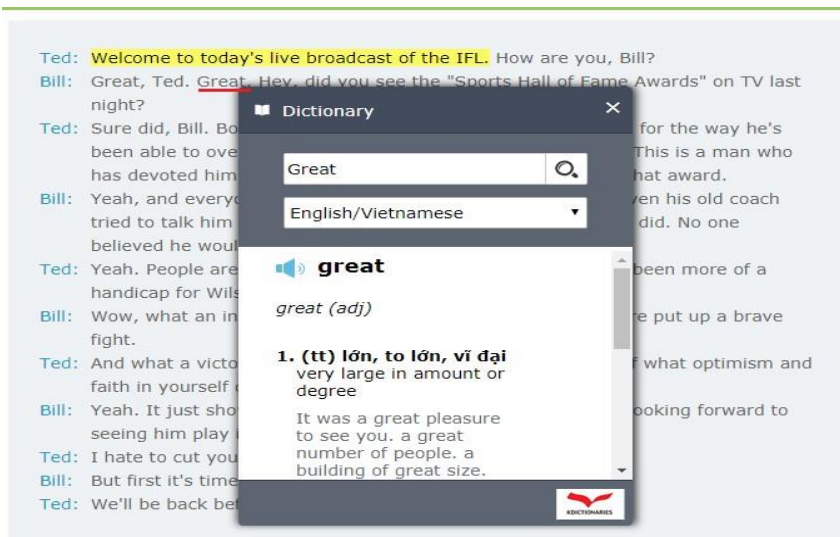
Ted: Welcome to today's live broadcast of the IFL. How are you, Bill?
Bill: Great, Ted. Great. Hey, did you see the "Sports Hall of Fame Awards" on TV last night?
Ted: Sure did, Bill. Bo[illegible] for the way he's been able to ove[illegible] This is a man who has devoted him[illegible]hat award.
Bill: Yeah, and every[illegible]en his old coach tried to talk him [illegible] did. No one believed he woul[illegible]
Ted: Yeah. People are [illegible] been more of a handicap for Wil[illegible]
Bill: Wow, what an in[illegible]e put up a brave fight.
Ted: And what a victo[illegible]f what optimism and faith in yourself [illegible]
Bill: Yeah. It just sho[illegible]ooking forward to seeing him play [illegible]
Ted: I hate to cut you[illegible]
Bill: But first it's time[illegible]
Ted: We'll be back be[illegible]

Dictionary ×

Great

English/Vietnamese ▾

great

great (adj)

1. (tt) lớn, to lớn, vĩ đại
very large in amount or degree

It was a great pleasure to see you. a great number of people. a building of great size.

KDICTIONARIES